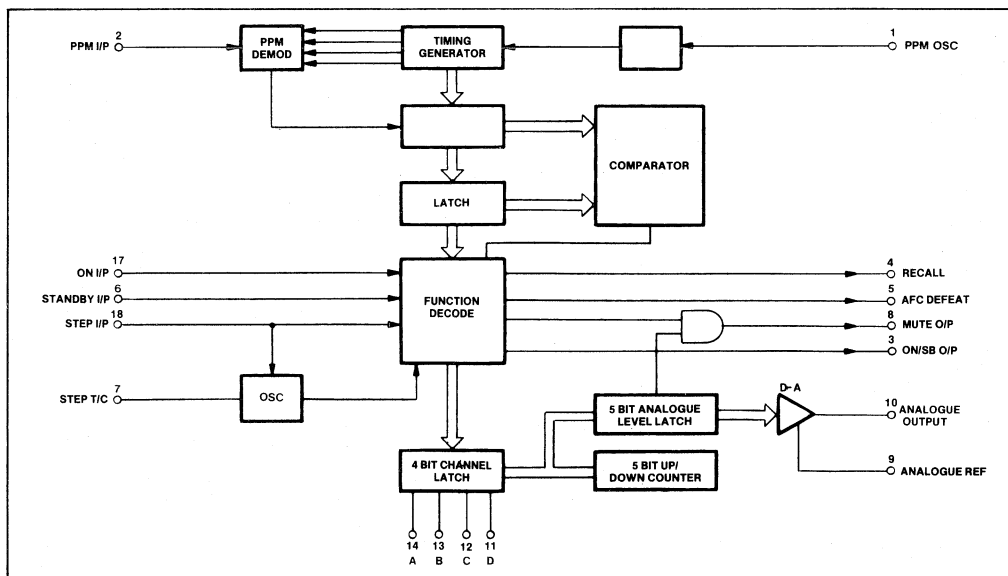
2
PPM I/P

PPM DEMOD

TIMING GENERATOR

1
PPM OSC

COMPARATOR

LATCH

17
ON I/P

6
STANDBY I/P

18
STEP I/P

FUNCTION DECODE

4
RECALL

5
AFC DEFEAT

8
MUTE O/P

3
ON/SB O/P

7
STEP T/C

OSC

D-A

5 BIT ANALOGUE LEVEL LATCH

10
ANALOGUE OUTPUT

9
ANALOGUE REF

4 BIT CHANNEL LATCH

5 BIT UP/ DOWN COUNTER

14
A

13
B

12
C

11
D